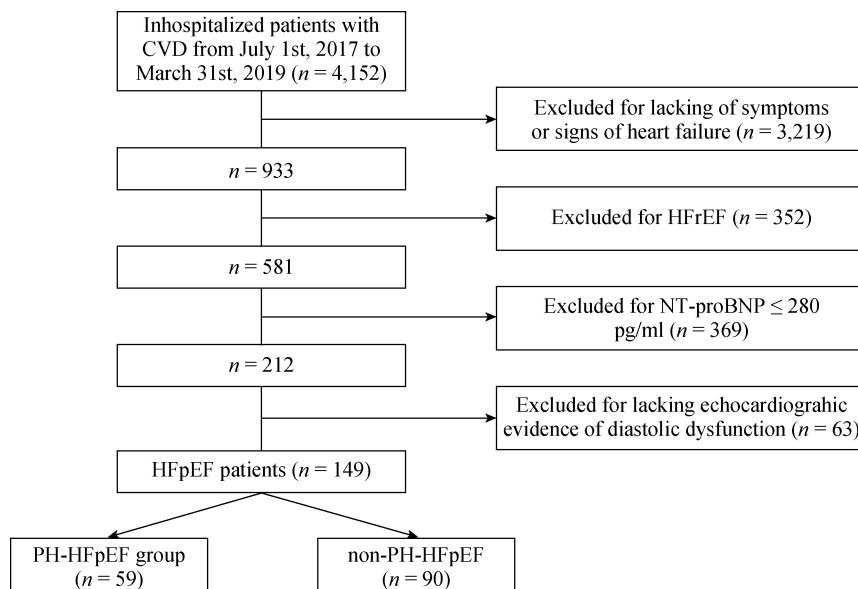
Inhospitalized patients with CVD from July 1st, 2017 to March 31st, 2019 ($n = 4{,}152$)

Excluded for lacking of symptoms or signs of heart failure ($n = 3{,}219$)

$n = 933$

Excluded for HFrEF ($n = 352$)

$n = 581$

Excluded for NT-proBNP $\leq 280$ pg/ml ($n = 369$)

$n = 212$

Excluded for lacking echocardiograhic evidence of diastolic dysfunction ($n = 63$)

HFpEF patients ($n = 149$)

PH-HFpEF group ($n = 59$)

non-PH-HFpEF ($n = 90$)